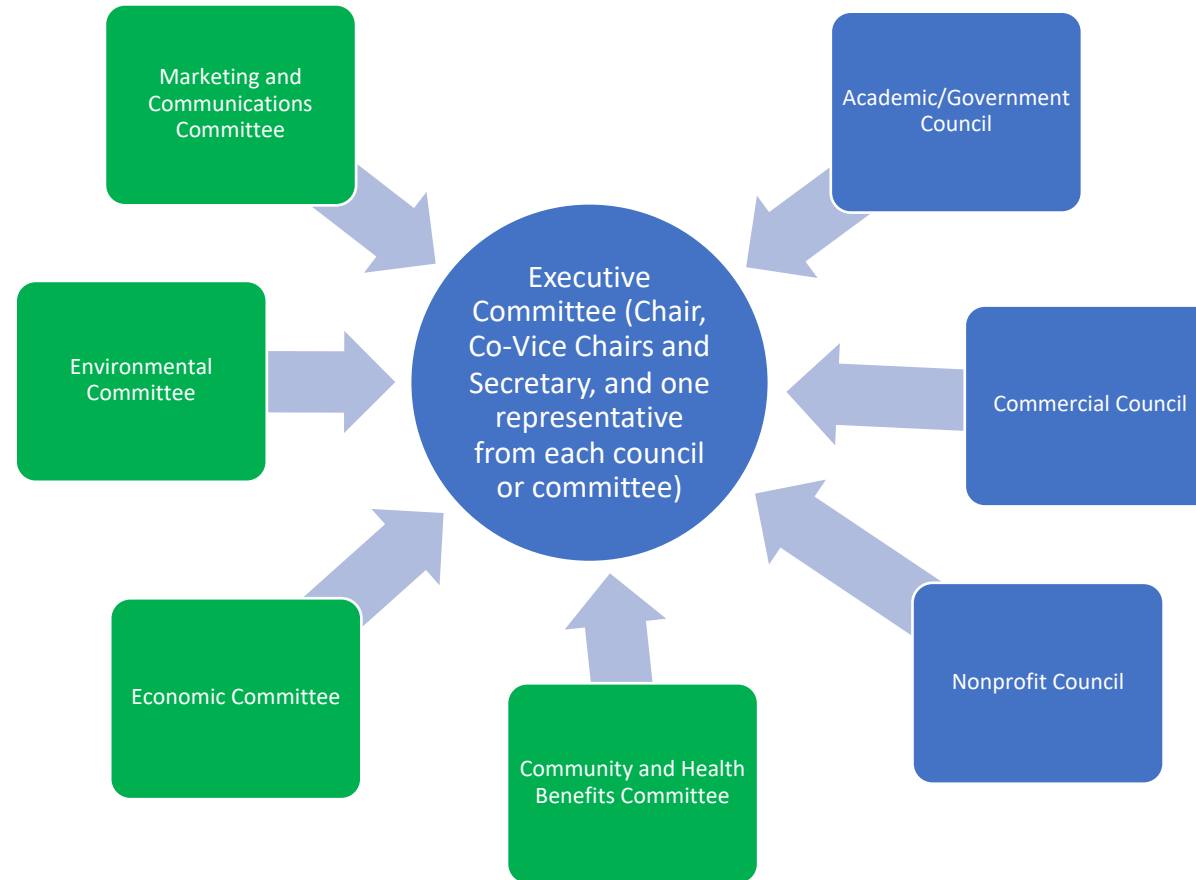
Marketing and Communications Committee

Academic/Government Council

Executive Committee (Chair, Co-Vice Chairs and Secretary, and one representative from each council or committee)

Environmental Committee

Commercial Council

Economic Committee

Community and Health Benefits Committee

Nonprofit Council